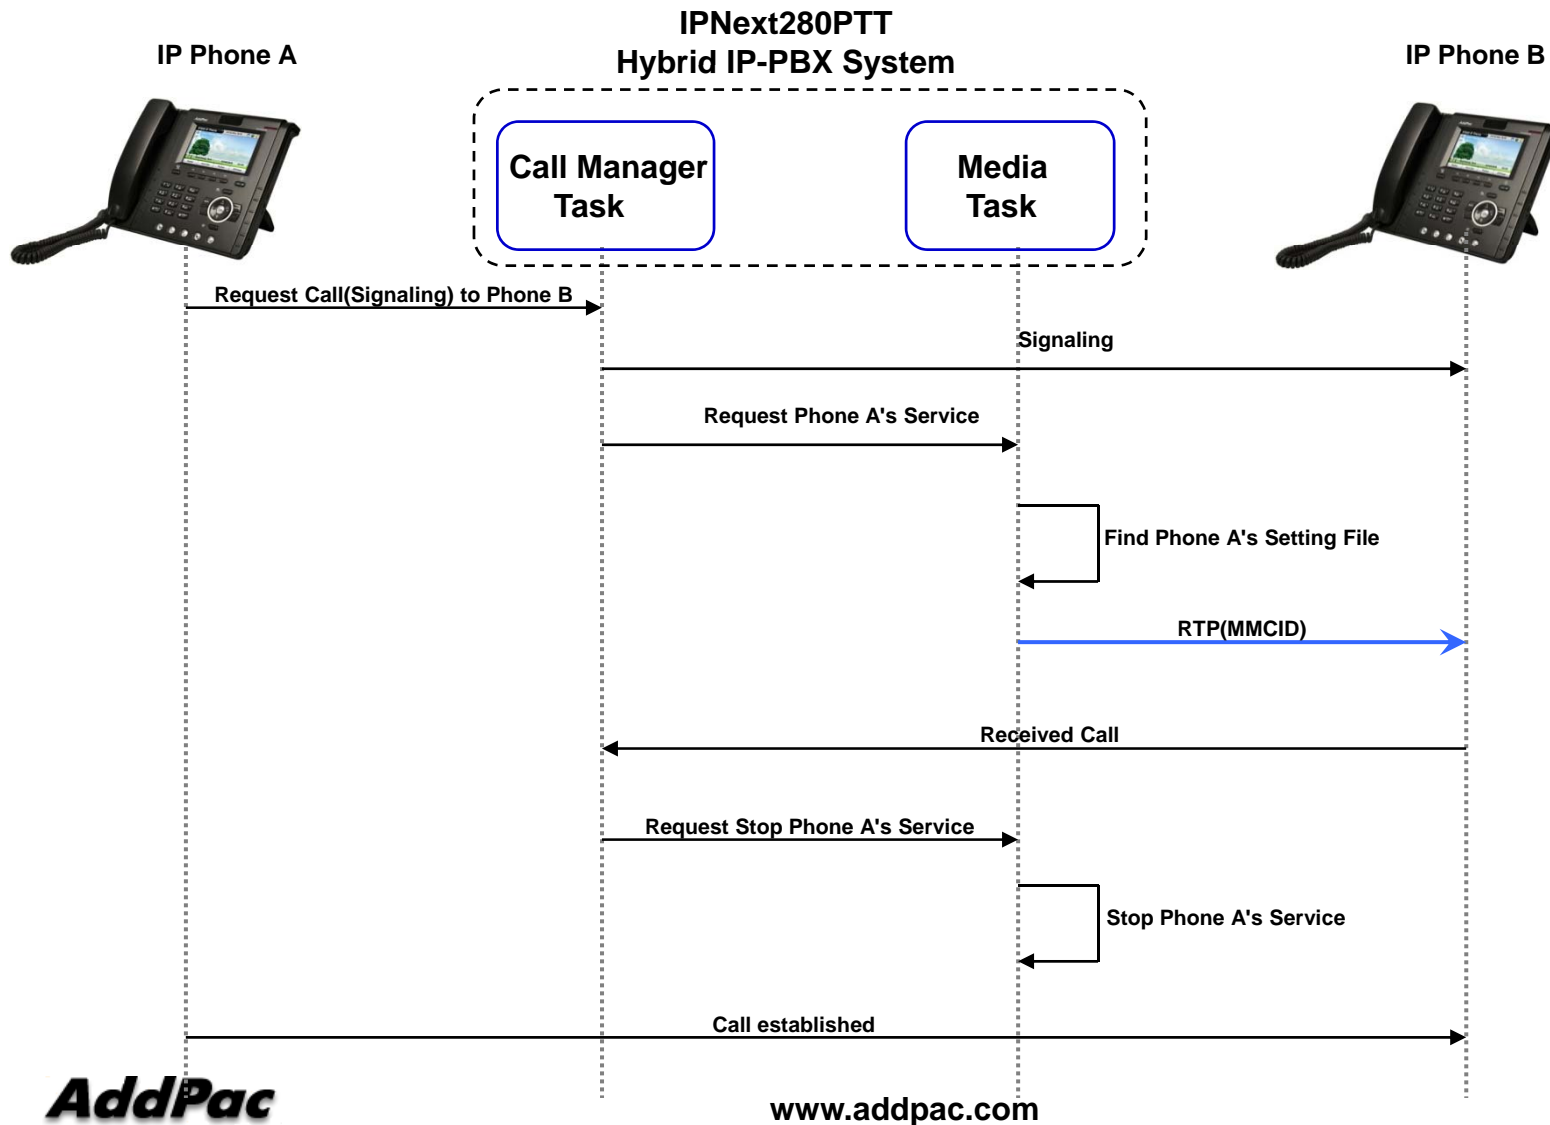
IPNext280PTT
Hybrid IP-PBX System

IP Phone A

IP Phone B

Call Manager Task

Media Task

Request Call(Signaling) to Phone B

Signaling

Request Phone A's Service

Find Phone A's Setting File

RTP(MMCID)

Received Call

Request Stop Phone A's Service

Stop Phone A's Service

Call established

AddPac

www.addpac.com